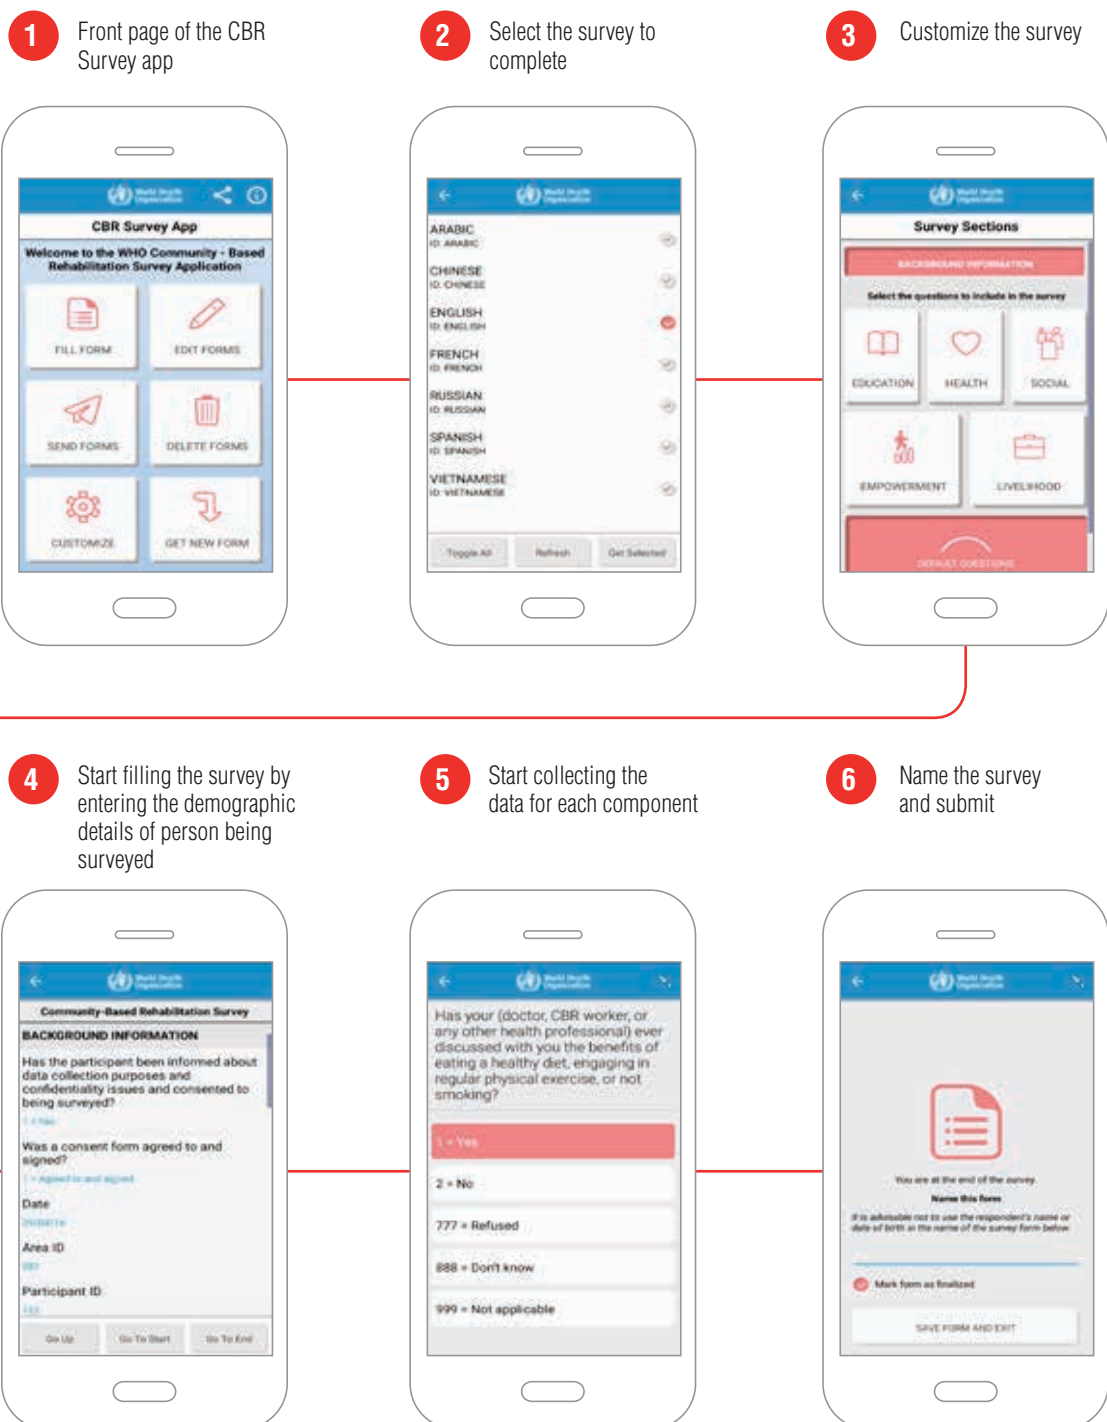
1 Front page of the CBR Survey app

2 Select the survey to complete

3 Customize the survey

CBR Survey App

Welcome to the WHO Community - Based Rehabilitation Survey Application

FILL FORM

EDIT FORMS

SEND FORMS

DELETE FORMS

CUSTOMIZE

GET NEW FORM

ARABIC
ID: ARABIC

CHINESE
ID: CHINESE

ENGLISH
ID: ENGLISH

FRENCH
ID: FRENCH

RUSSIAN
ID: RUSSIAN

SPANISH
ID: SPANISH

VIETNAMESE
ID: VIETNAMESE

Toggle All

Refresh

Get Selected

Survey Sections

BACKGROUND INFORMATION

Select the questions to include in the survey

EDUCATION

HEALTH

SOCIAL

EMPOWERMENT

LIVELIHOOD

DEFAULT QUESTIONS

4 Start filling the survey by entering the demographic details of person being surveyed

5 Start collecting the data for each component

6 Name the survey and submit

Community-Based Rehabilitation Survey

BACKGROUND INFORMATION

Has the participant been informed about data collection purposes and confidentiality issues and consented to being surveyed?

1 = Yes

Was a consent form agreed to and signed?

1 = Agreed to and signed

Date

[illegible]

Area ID

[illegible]

Participant ID

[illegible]

Go Up

Go To Start

Go To End

Has your (doctor, CBR worker, or any other health professional) ever discussed with you the benefits of eating a healthy diet, engaging in regular physical exercise, or not smoking?

1 = Yes

2 = No

777 = Refused

888 = Don't know

999 = Not applicable

You are at the end of the survey.

Name this form

It is advisable not to use the respondent's name or date of birth as the name of the survey form below

Mark form as finalized

SAVE FORM AND EXIT